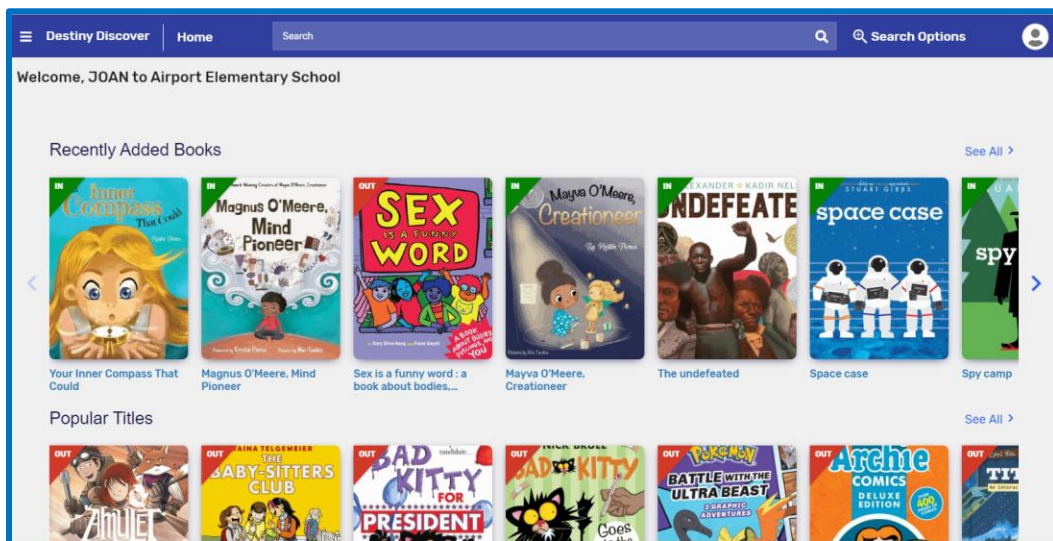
Destiny Discover | Home | Search | Search Options

Welcome, JOAN to Airport Elementary School

Recently Added Books

See All >

IN
Inner Compass That Could

IN
Magnus O'Meere, Mind Pioneer

OUT
SEX IS A FUNNY WORD

IN
Mayva O'Meere, Creationeer

IN
ALEXANDER ★ KADIR NEL
UNDEFEATE

IN
STUART GIBBS
space case

IN
spy

Your Inner Compass That Could

Magnus O'Meere, Mind Pioneer

Sex is a funny word : a book about bodies,...

Mayva O'Meere, Creationeer

The undefeated

Space case

Spy camp

Popular Titles

See All >

OUT
AMULET

OUT
RAINA TELGEMEIER
THE BABY-SITTERS CLUB

OUT
BAD KITTY FOR PRESIDENT

OUT
NICK BRUEL
BAD KITTY
Goes

OUT
Pokémon
BATTLE WITH THE ULTRA BEAST
2 GRAPHIC ADVENTURES

OUT
Archie COMICS DELUXE EDITION

OUT
TIT